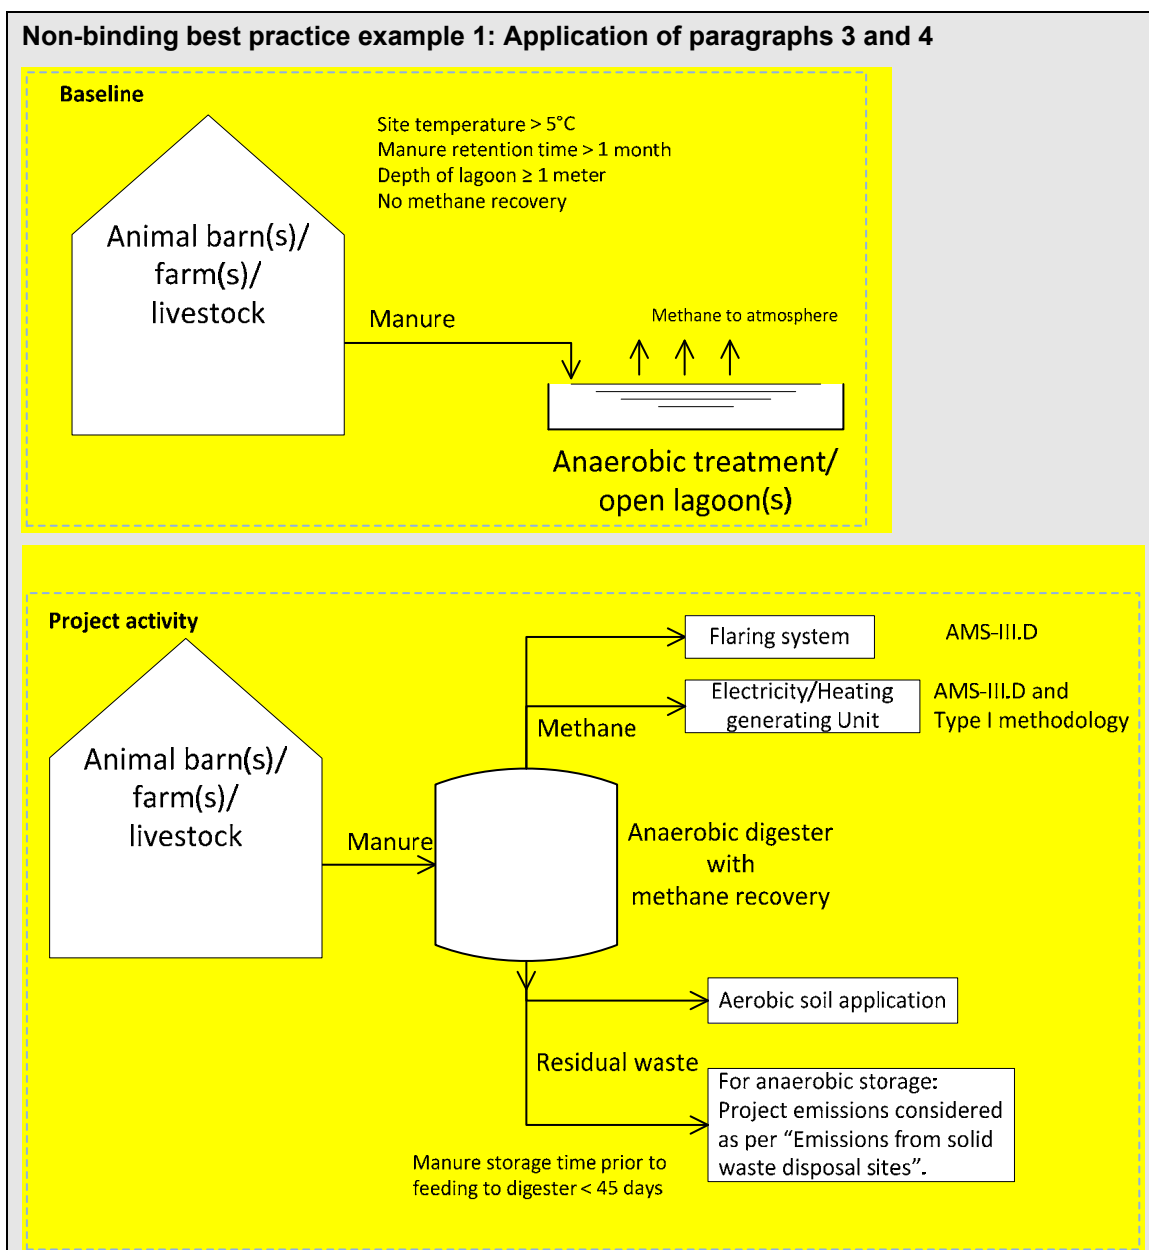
Non-binding best practice example 1: Application of paragraphs 3 and 4

Baseline

Site temperature > 5°C
Manure retention time > 1 month
Depth of lagoon ≥ 1 meter
No methane recovery

Animal barn(s)/ farm(s)/ livestock

Manure

Methane to atmosphere

Anaerobic treatment/ open lagoon(s)

Project activity

Flaring system

AMS-III.D

Electricity/Heating generating Unit

AMS-III.D and Type I methodology

Methane

Animal barn(s)/ farm(s)/ livestock

Manure

Anaerobic digester with methane recovery

Aerobic soil application

Residual waste

For anaerobic storage: Project emissions considered as per “Emissions from solid waste disposal sites”.

Manure storage time prior to feeding to digester < 45 days